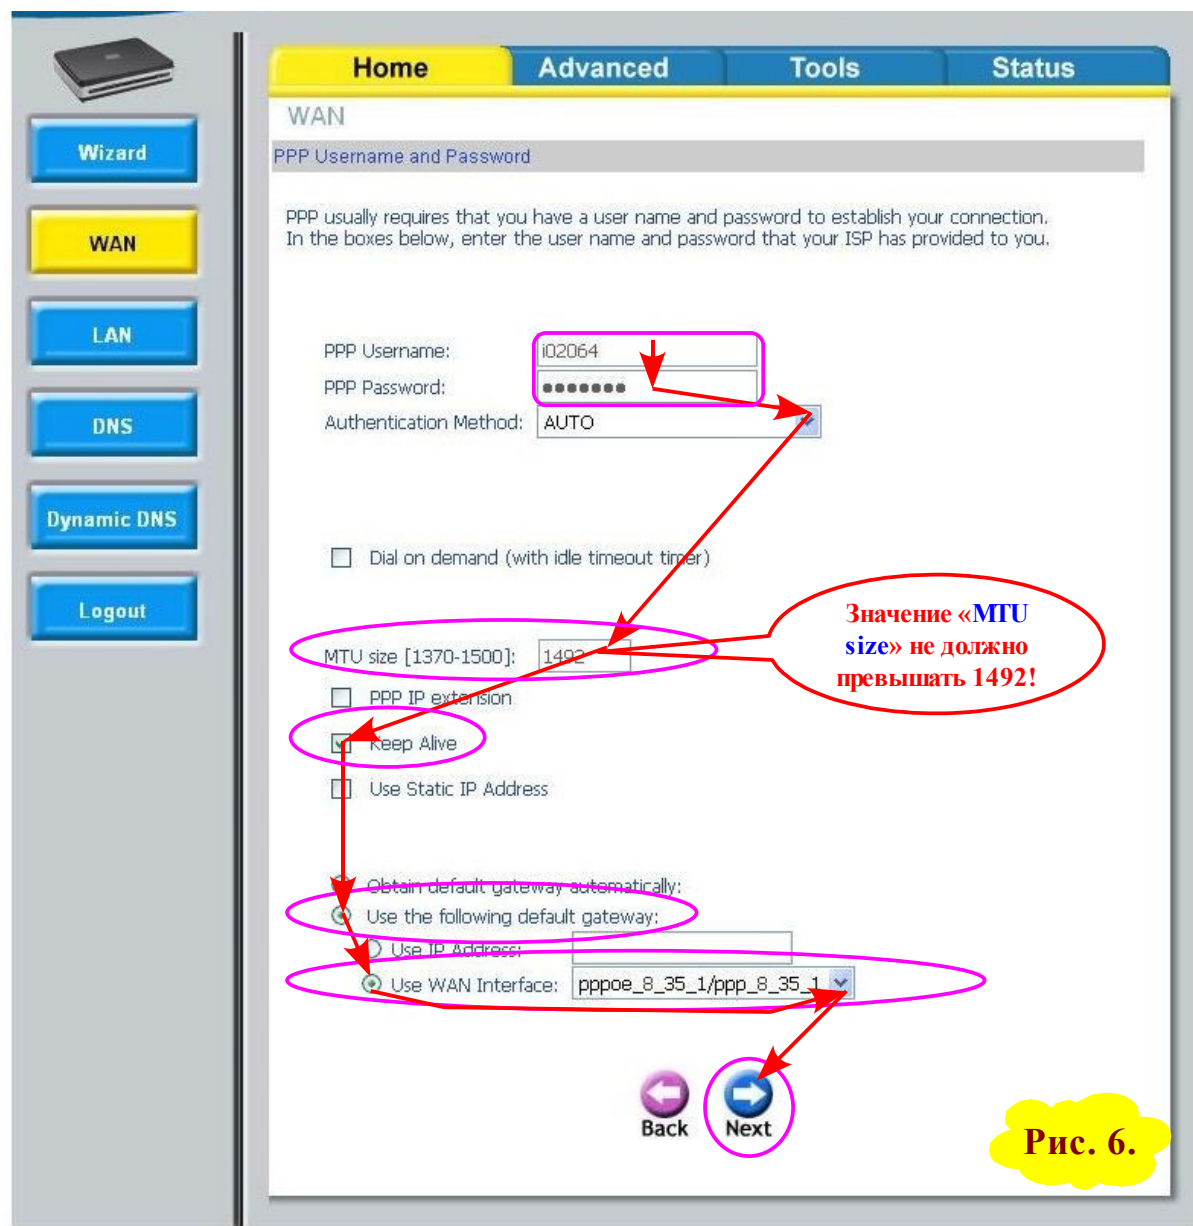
Home Advanced Tools Status

Wizard

WAN

LAN

DNS

Dynamic DNS

Logout

WAN

PPP Username and Password

PPP usually requires that you have a user name and password to establish your connection. In the boxes below, enter the user name and password that your ISP has provided to you.

PPP Username: i02064

PPP Password: ••••••••

Authentication Method: AUTO

Dial on demand (with idle timeout timer)

MTU size [1370-1500]: 1492

Значение «MTU size» не должно превышать 1492!

PPP IP extension

Keep Alive

Use Static IP Address

Obtain default gateway automatically:

Use the following default gateway:

Use IP Address:

Use WAN Interface: pppoe_8_35_1/ppp_8_35_1

Back

Next

Рис. 6.